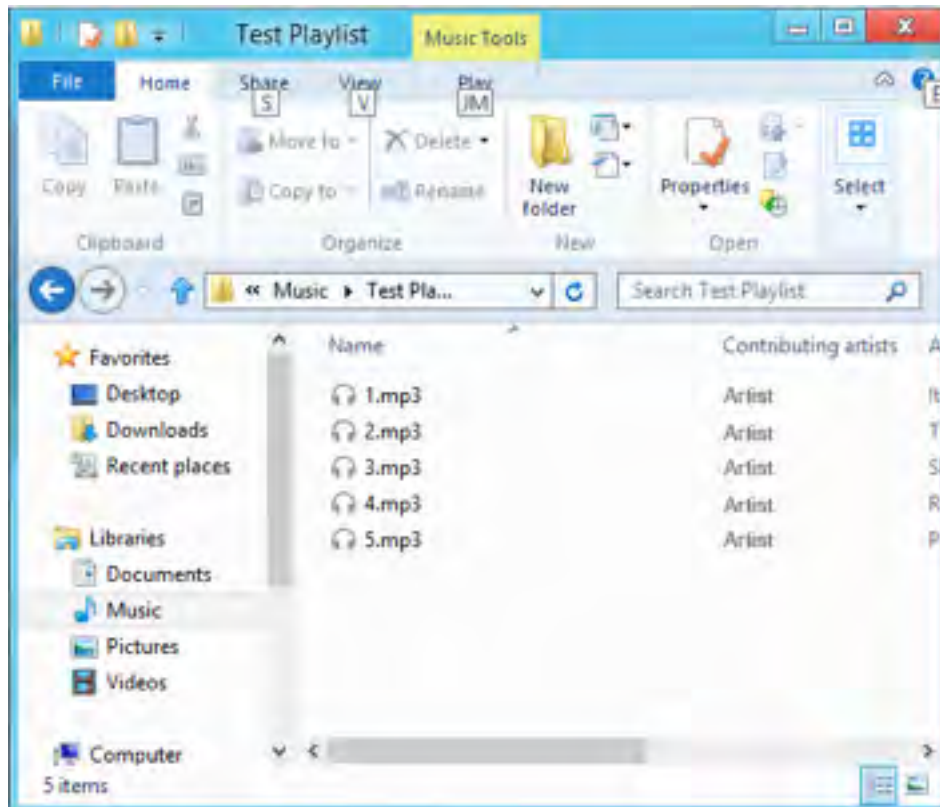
Test Playlist Music Tools

File Home Share S View V Play JM

Copy Paste

Move to ▾ Delete ▾

Copy to ▾ Rename

New folder

Properties

Select

Clipboard Organize New Open

« Music ▸ Test Pla...

Search Test Playlist

Favorites
Desktop
Downloads
Recent places

Libraries
Documents
Music
Pictures
Videos

Computer

Name | Contributing artists | A
1.mp3 | Artist | It
2.mp3 | Artist | T
3.mp3 | Artist | S
4.mp3 | Artist | R
5.mp3 | Artist | P

5 items